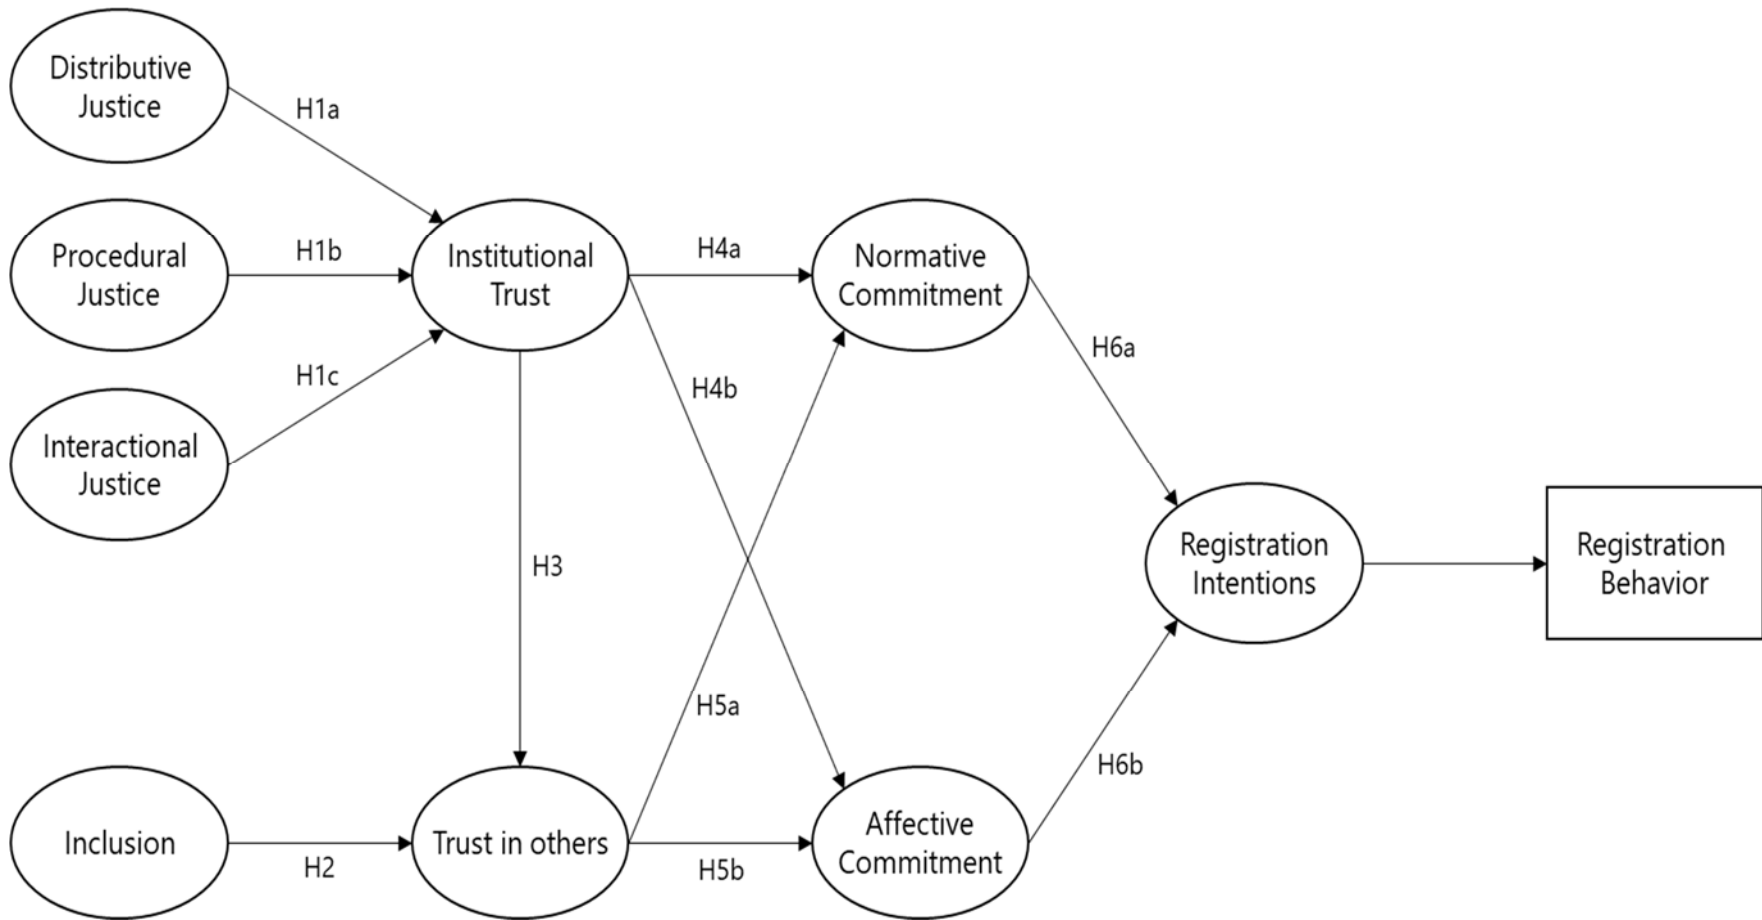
Distributive Justice

H1a

Procedural Justice

H1b

Institutional Trust

H4a

Normative Commitment

H1c

H6a

H4b

Interactional Justice

H3

Registration Intentions

Registration Behavior

H5a

H6b

Inclusion

Trust in others

Affective Commitment

H2

H5b